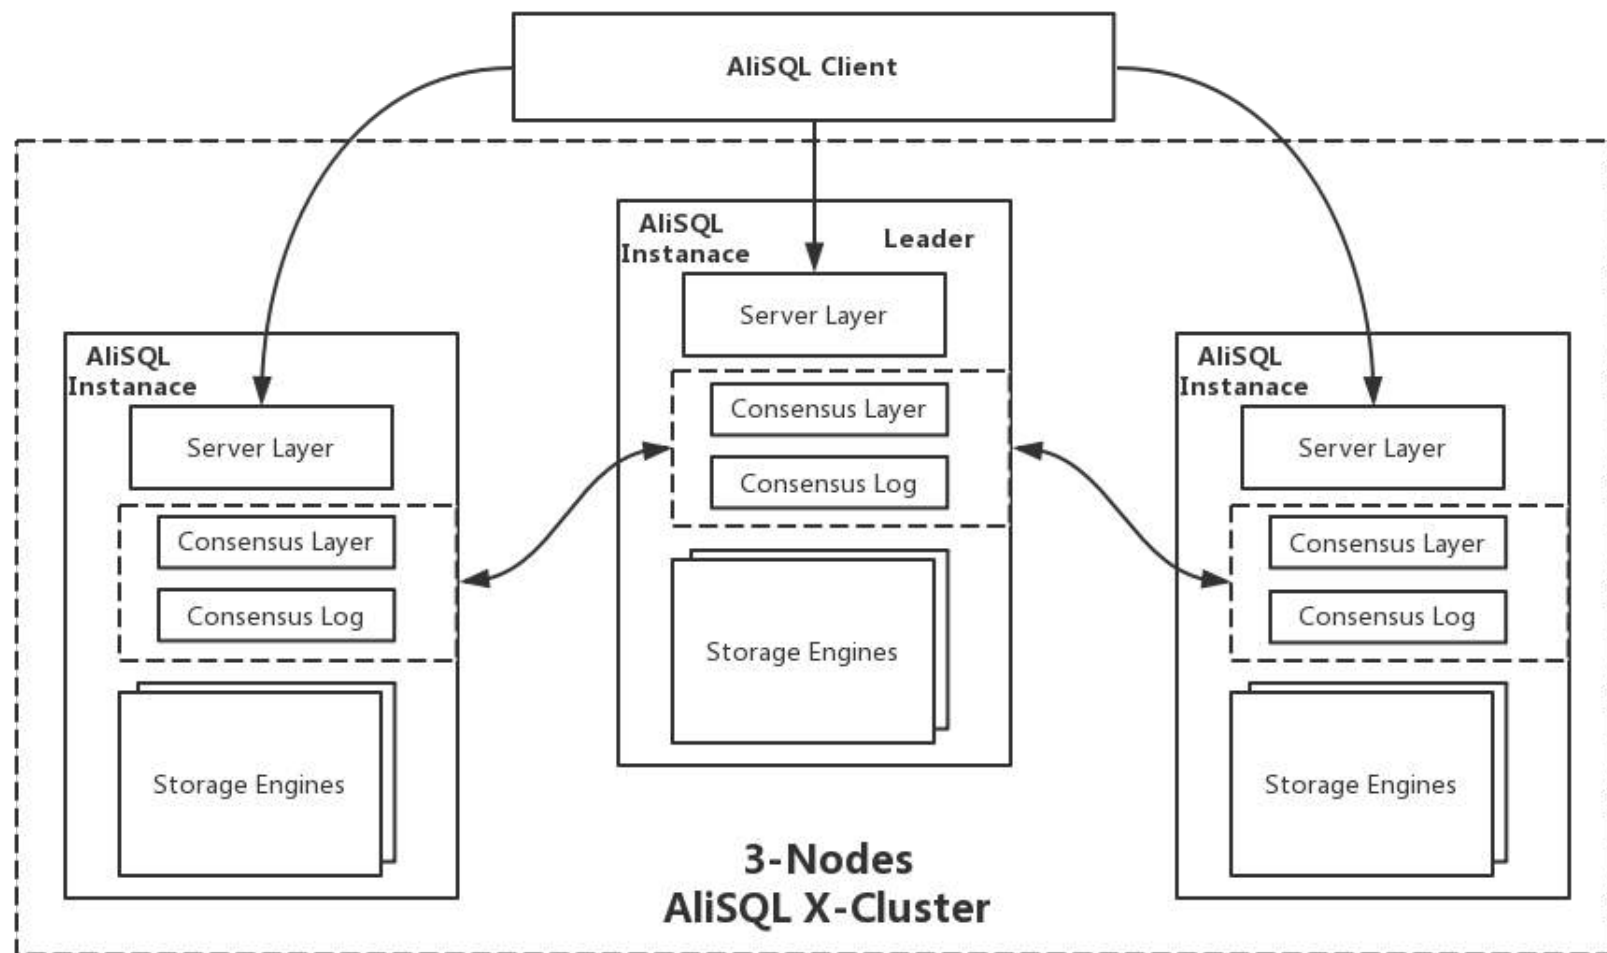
AliSQL Client

AliSQL Instanace

Server Layer

Consensus Layer

Consensus Log

Storage Engines

AliSQL Instanace

Leader

Server Layer

Consensus Layer

Consensus Log

Storage Engines

AliSQL Instanace

Server Layer

Consensus Layer

Consensus Log

Storage Engines

3-Nodes
AliSQL X-Cluster